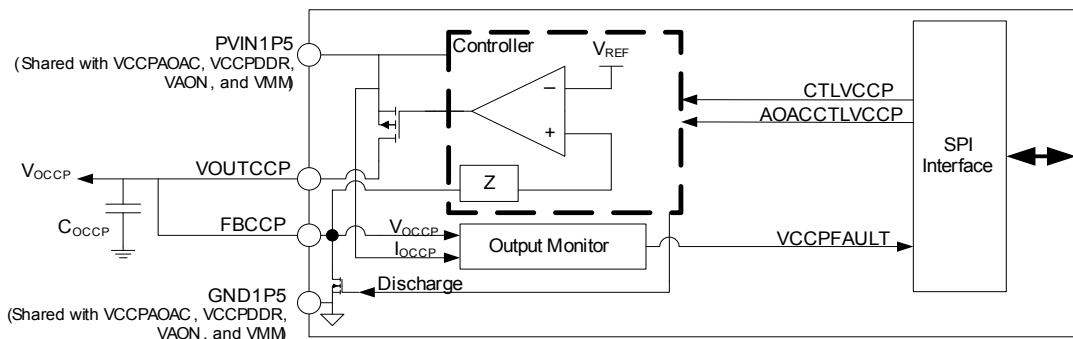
PVIN1P5
(Shared with VCCPAOAC, VCCPDDR, VAON, and VMM)

Controller

$V_{REF}$

−

+

Z

CTLVCCP

AOACCTLVCCP

SPI Interface

$V_{OCCP}$

VOUTCCP

$C_{OCCP}$

FBCCP

$V_{OCCP}$

$I_{OCCP}$

Output Monitor

VCCPFAULT

Discharge

GND1P5
(Shared with VCCPAOAC, VCCPDDR, VAON, and VMM)